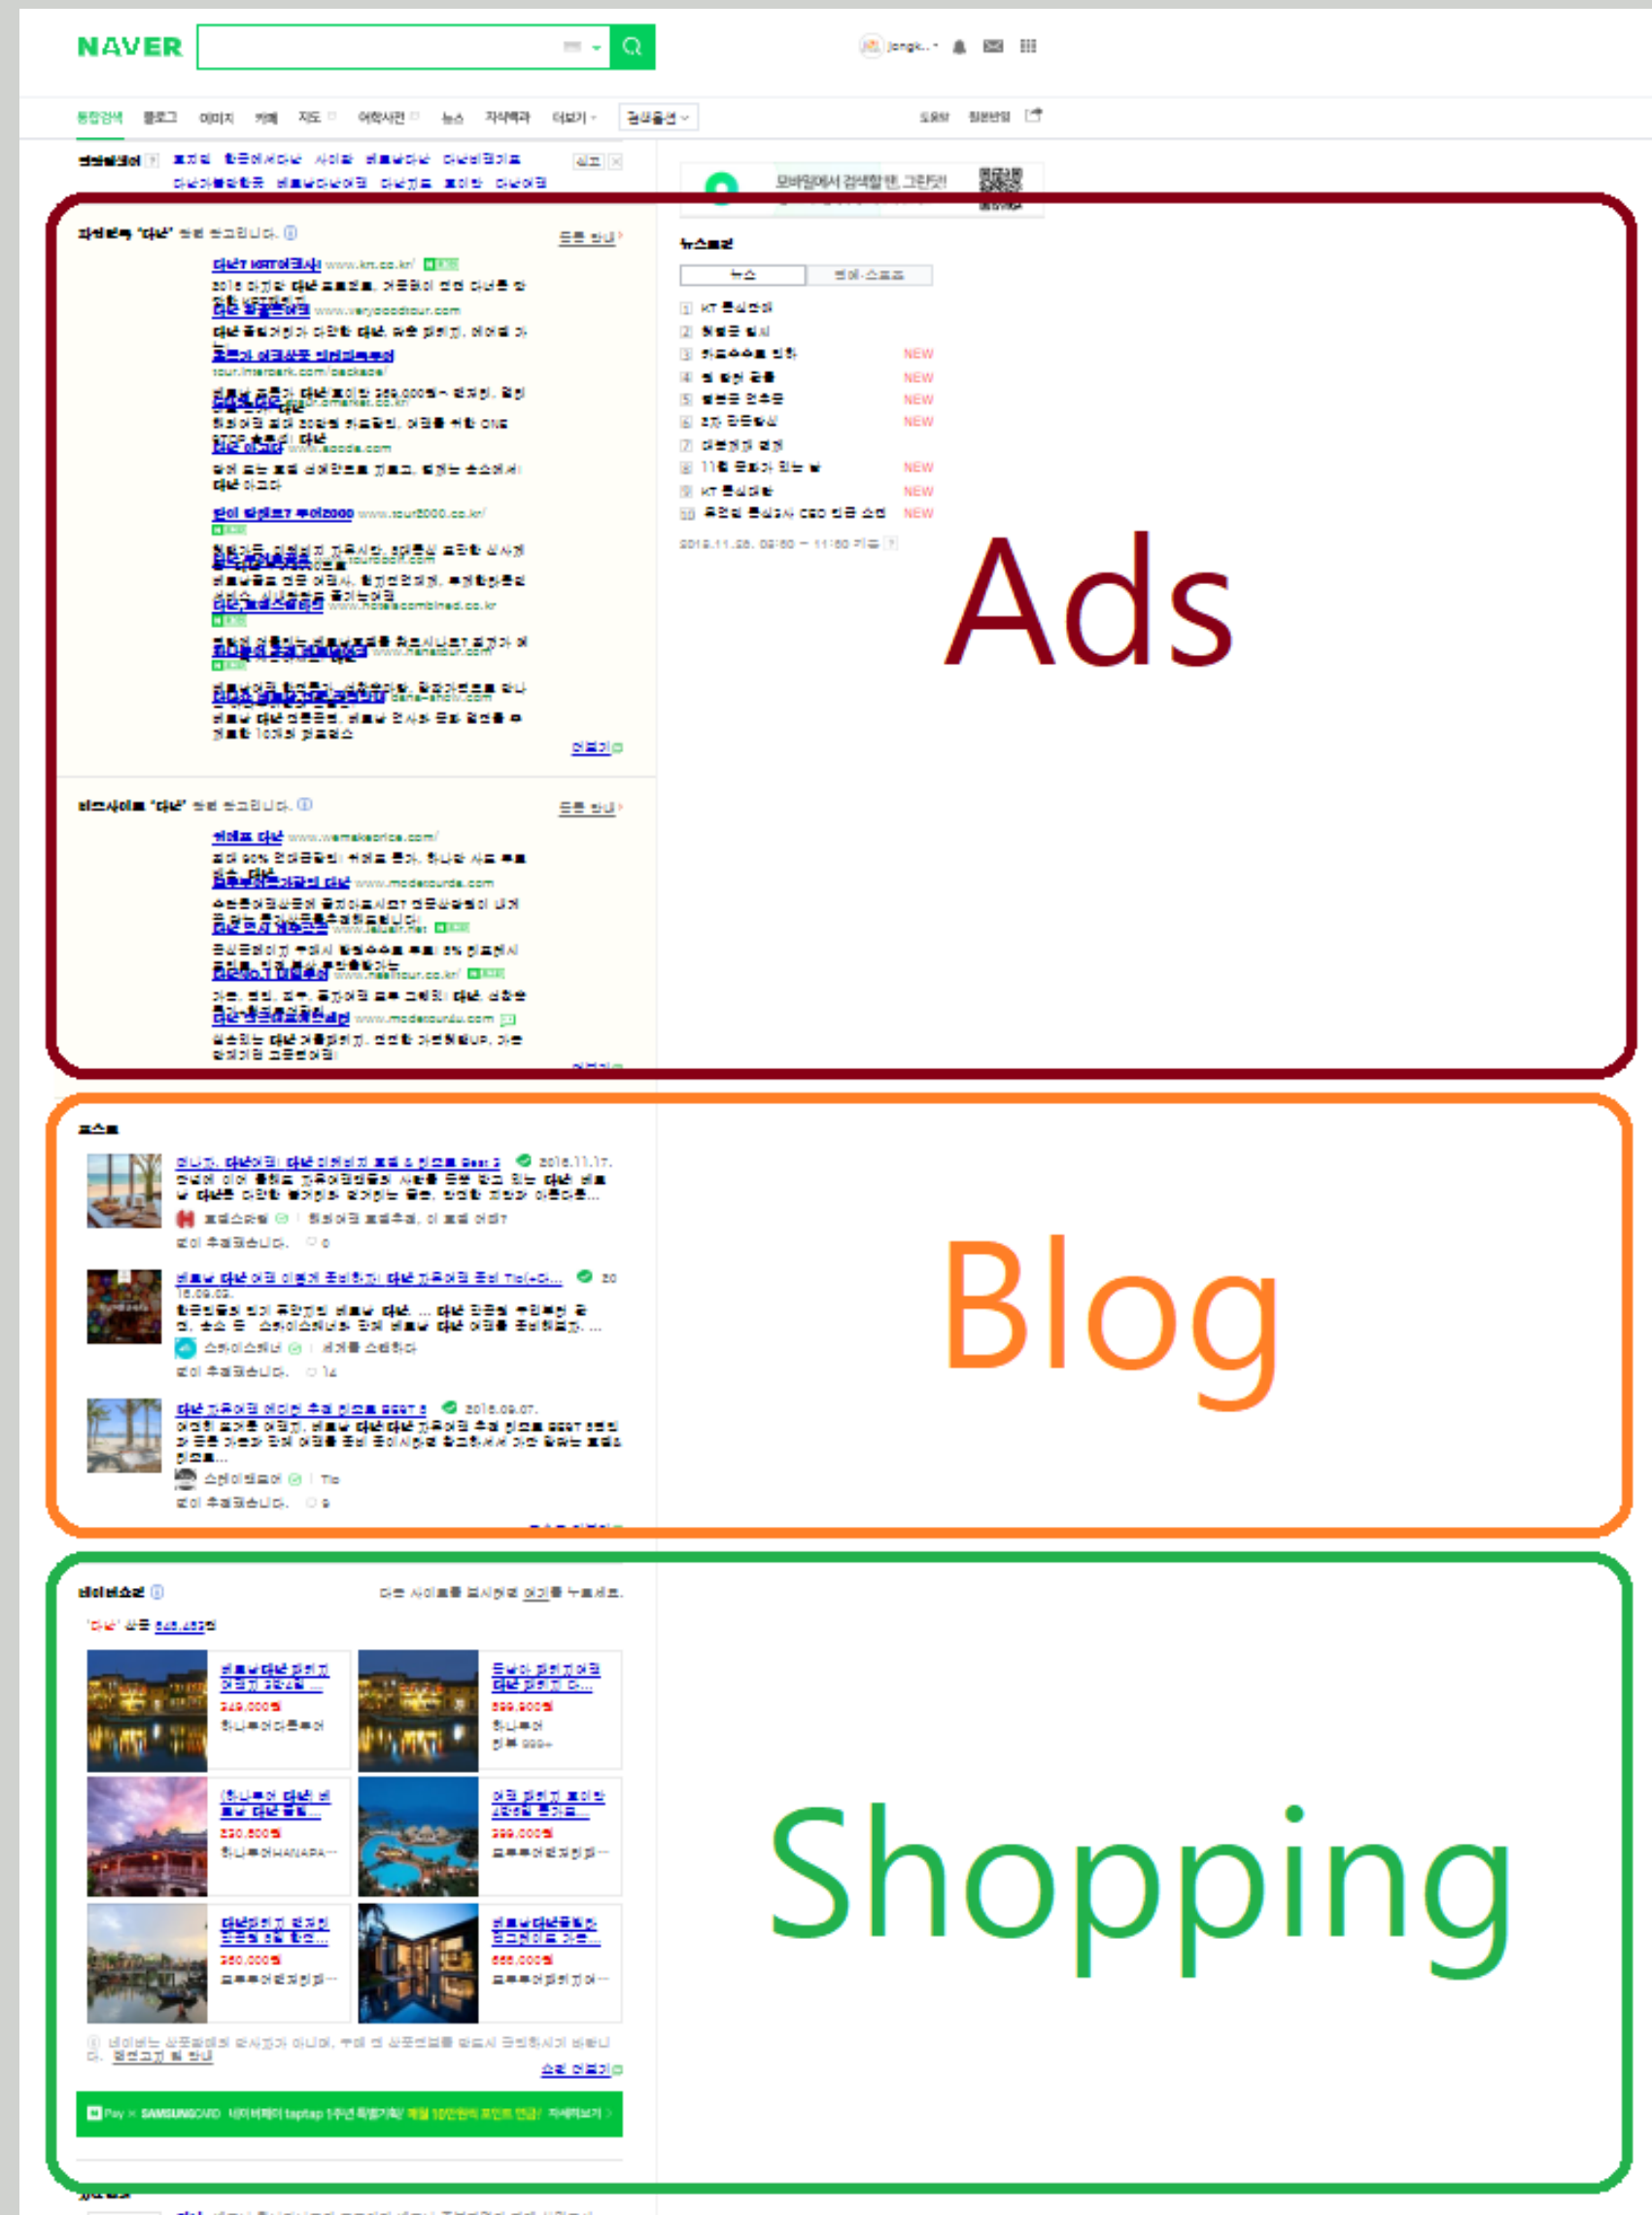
NAVER

Ads

Blog

Shopping

NEW
NEW
NEW
NEW
NEW
NEW
NEW
NEW

www.kr.co.kr
www.verygoodtour.com
tour.interpark.com/package/
www.agoda.com
www.tour2000.co.kr
www.hotelscombined.co.kr
www.hanatour.com
www.wemakeprice.com
www.modetour.com
www.naeiltour.co.kr

Pay × SAMSUNGCARD